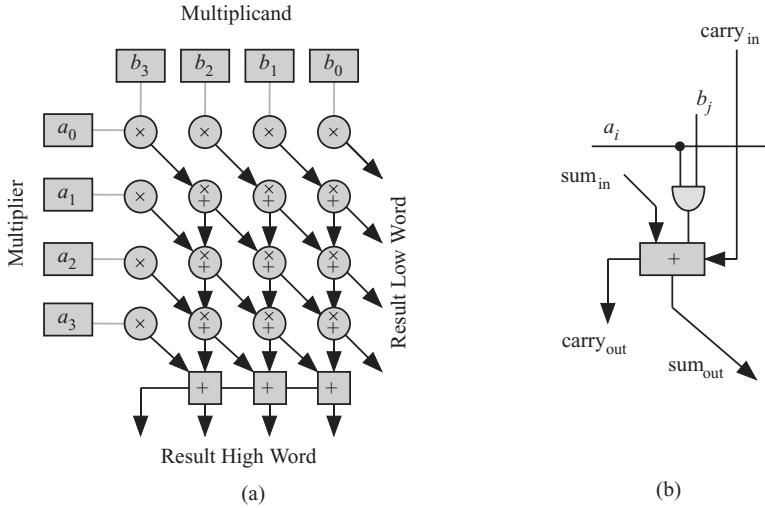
Multiplicand

$b_3$ $b_2$ $b_1$ $b_0$

Multiplier

$a_0$ $a_1$ $a_2$ $a_3$

×
×
×
×
×
$\stackrel{\times}{+}$
$\stackrel{\times}{+}$
$\stackrel{\times}{+}$
×
$\stackrel{\times}{+}$
$\stackrel{\times}{+}$
$\stackrel{\times}{+}$
×
$\stackrel{\times}{+}$
$\stackrel{\times}{+}$
$\stackrel{\times}{+}$
+ + +

Result Low Word

Result High Word

(a)

carry$_{\text{in}}$

$b_j$

$a_i$

sum$_{\text{in}}$

+

carry$_{\text{out}}$

sum$_{\text{out}}$

(b)